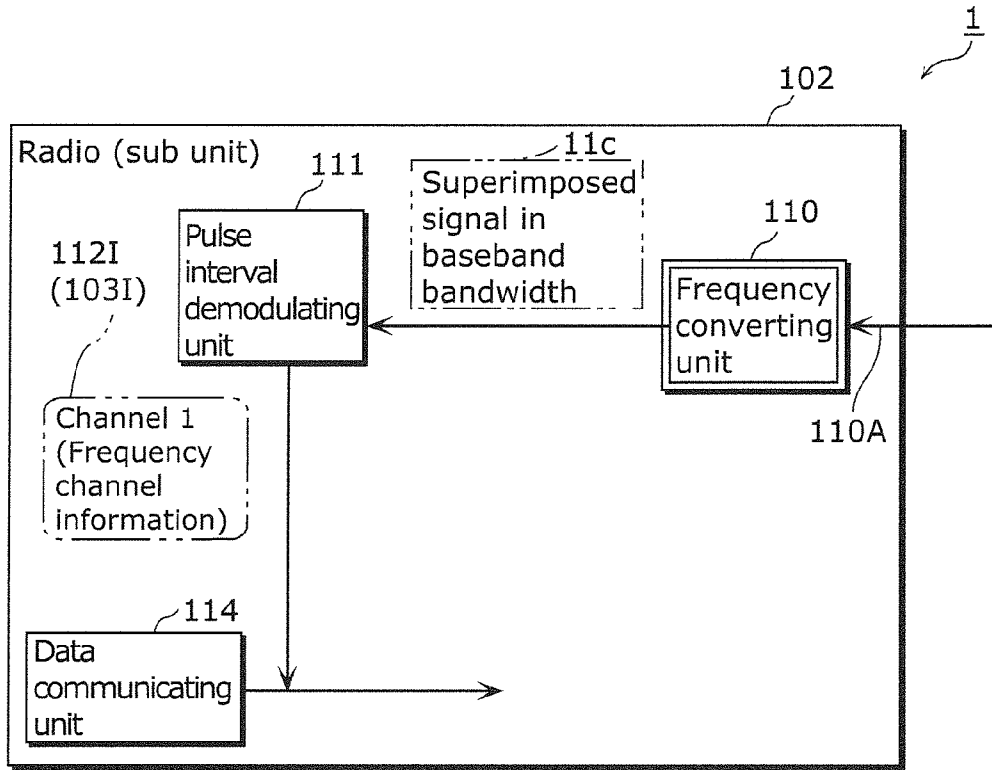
1

102

Radio (sub unit)

111

Pulse interval demodulating unit

11c

Superimposed signal in baseband bandwidth

110

Frequency converting unit

110A

112I
(103I)

Channel 1
(Frequency channel information)

114

Data communicating unit